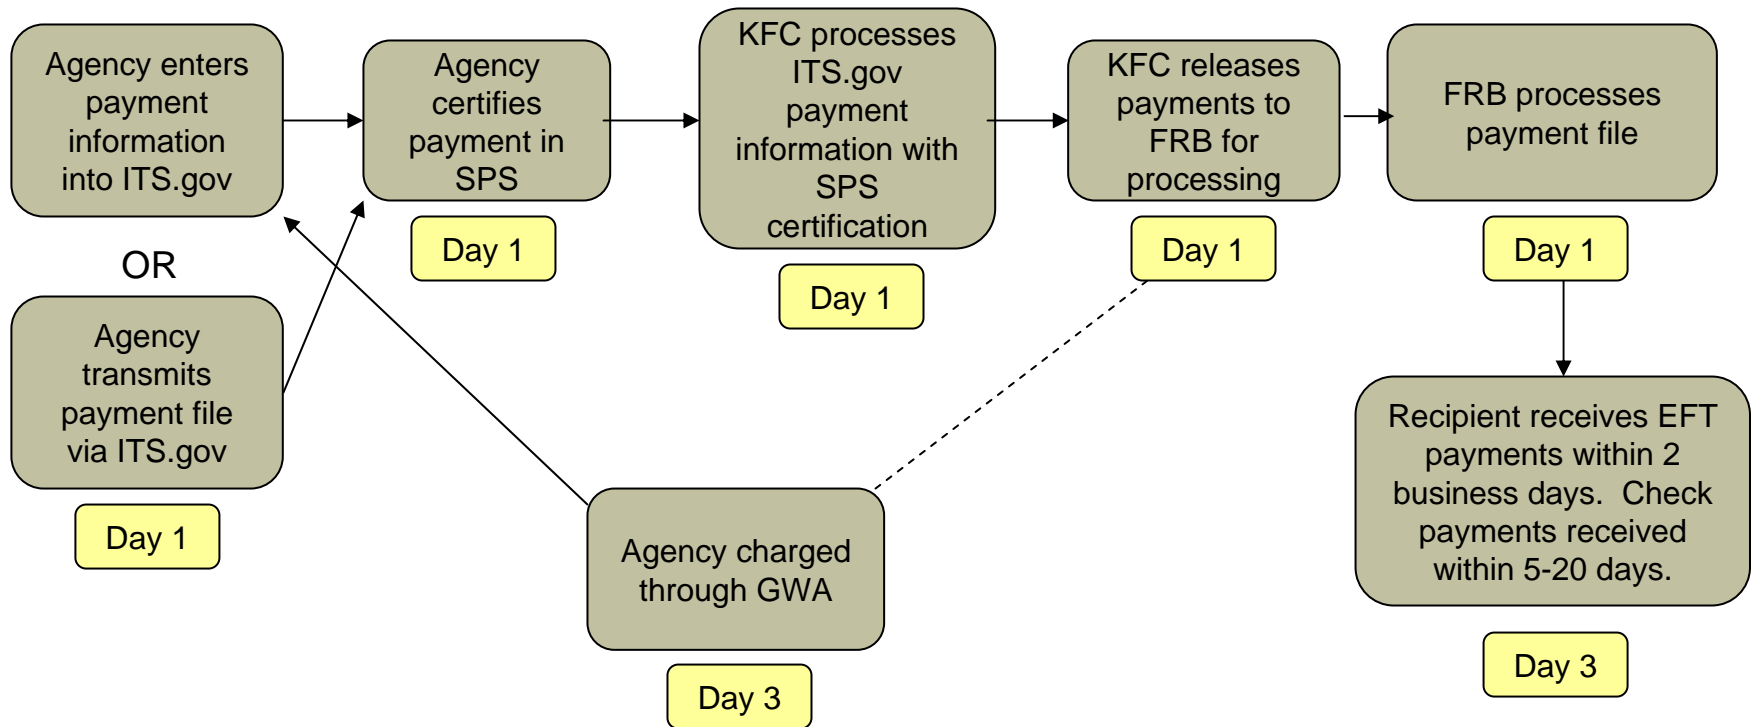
Agency enters payment information into ITS.gov

OR

Agency transmits payment file via ITS.gov

Day 1

Agency certifies payment in SPS

Day 1

KFC processes ITS.gov payment information with SPS certification

Day 1

KFC releases payments to FRB for processing

Day 1

FRB processes payment file

Day 1

Recipient receives EFT payments within 2 business days. Check payments received within 5-20 days.

Day 3

Agency charged through GWA

Day 3